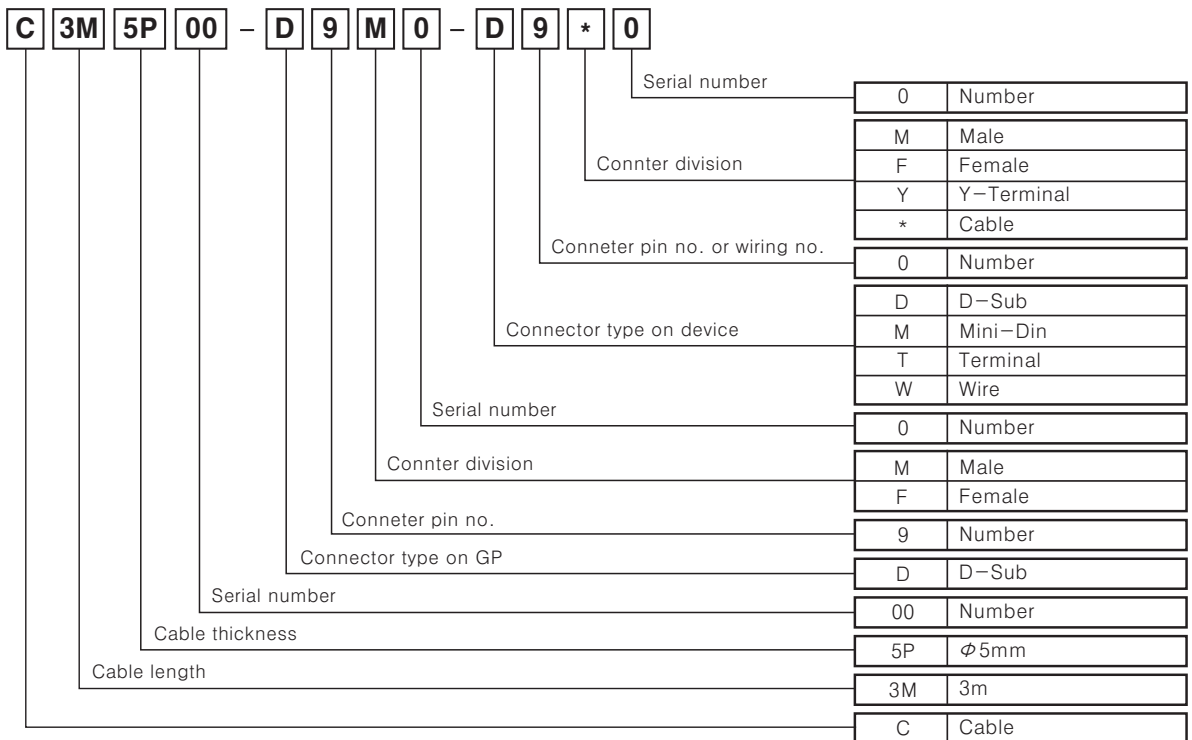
C 3M 5P 00 – D 9 M 0 – D 9 * 0

Serial number

| 0 | Number |
|---|---|

Connter division

| M | Male |
|---|---|
| F | Female |
| Y | Y–Terminal |
| * | Cable |

Conneter pin no. or wiring no.

| 0 | Number |
|---|---|

Connector type on device

| D | D–Sub |
|---|---|
| M | Mini–Din |
| T | Terminal |
| W | Wire |

Serial number

| 0 | Number |
|---|---|

Connter division

| M | Male |
|---|---|
| F | Female |

Conneter pin no.

| 9 | Number |
|---|---|

Connector type on GP

| D | D–Sub |
|---|---|

Serial number

| 00 | Number |
|---|---|

Cable thickness

| 5P | $\Phi$5mm |
|---|---|

Cable length

| 3M | 3m |
|---|---|

| C | Cable |
|---|---|